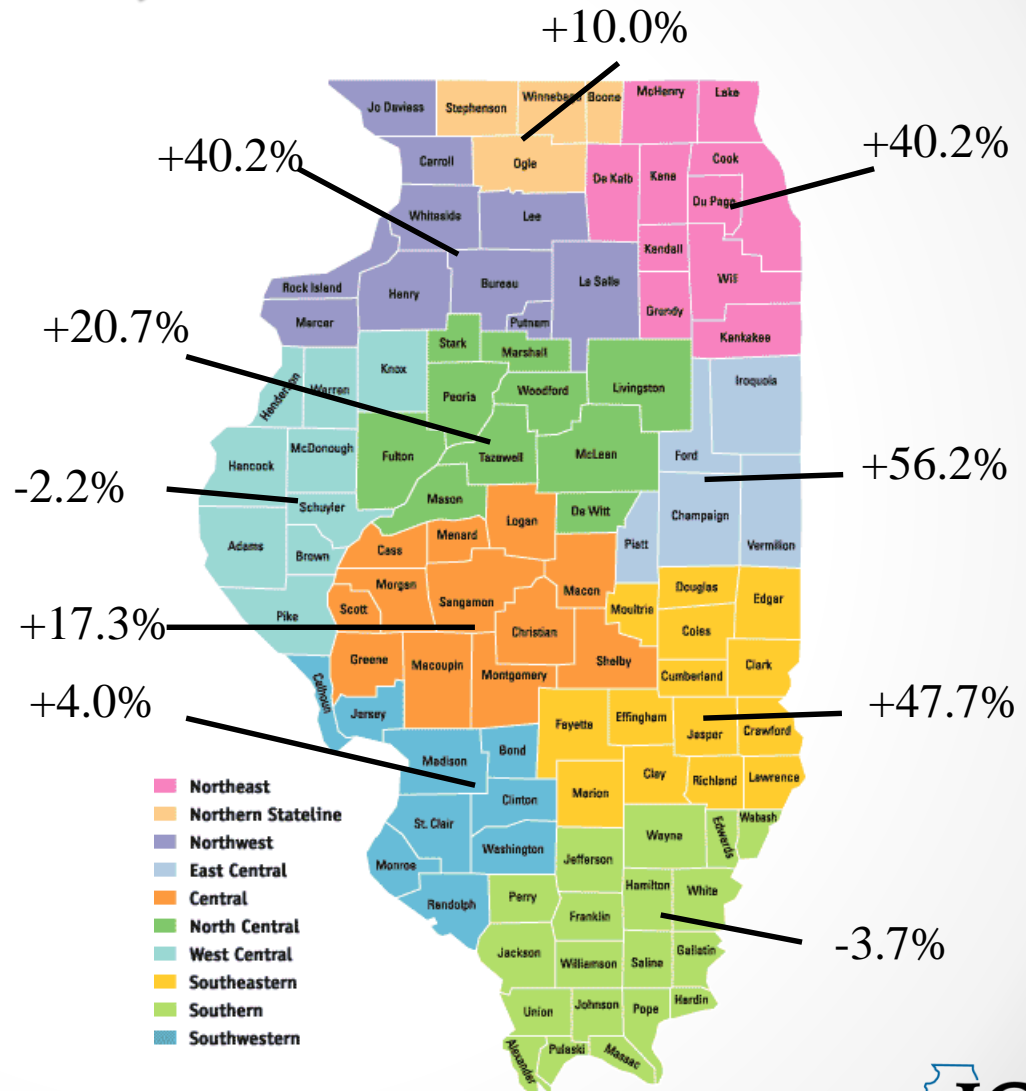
+10.0%

+40.2%

+40.2%

+20.7%

-2.2%

+56.2%

+17.3%

+4.0%

+47.7%

-3.7%

Jo Daviess, Stephenson, Winnebago, Boone, McHenry, Lake, Carroll, Ogle, De Kalb, Kane, Cook, Du Page, Whiteside, Lee, Kendall, Will, Rock Island, Henry, Bureau, La Salle, Grundy, Mercer, Putnam, Kankakee, Stark, Marshall, Knox, Warren, Henderson, Peoria, Woodford, Livingston, Iroquois, McDonough, Hancock, Fulton, Tazewell, McLean, Ford, Schuyler, Mason, Logan, De Witt, Champaign, Adams, Brown, Cass, Menard, Piatt, Vermilion, Morgan, Macon, Douglas, Edgar, Scott, Sangamon, Moultrie, Pike, Christian, Coles, Greene, Macoupin, Shelby, Clark, Calhoun, Montgomery, Cumberland, Jersey, Fayette, Effingham, Jasper, Crawford, Madison, Bond, Clay, Richland, Lawrence, Marion, Clinton, St. Clair, Wabash, Wayne, Edwards, Washington, Monroe, Jefferson, Hamilton, White, Randolph, Perry, Franklin, Jackson, Williamson, Saline, Gallatin, Union, Johnson, Pope, Hardin, Alexander, Pulaski, Massac

Northeast
Northern Stateline
Northwest
East Central
Central
North Central
West Central
Southeastern
Southern
Southwestern

IC